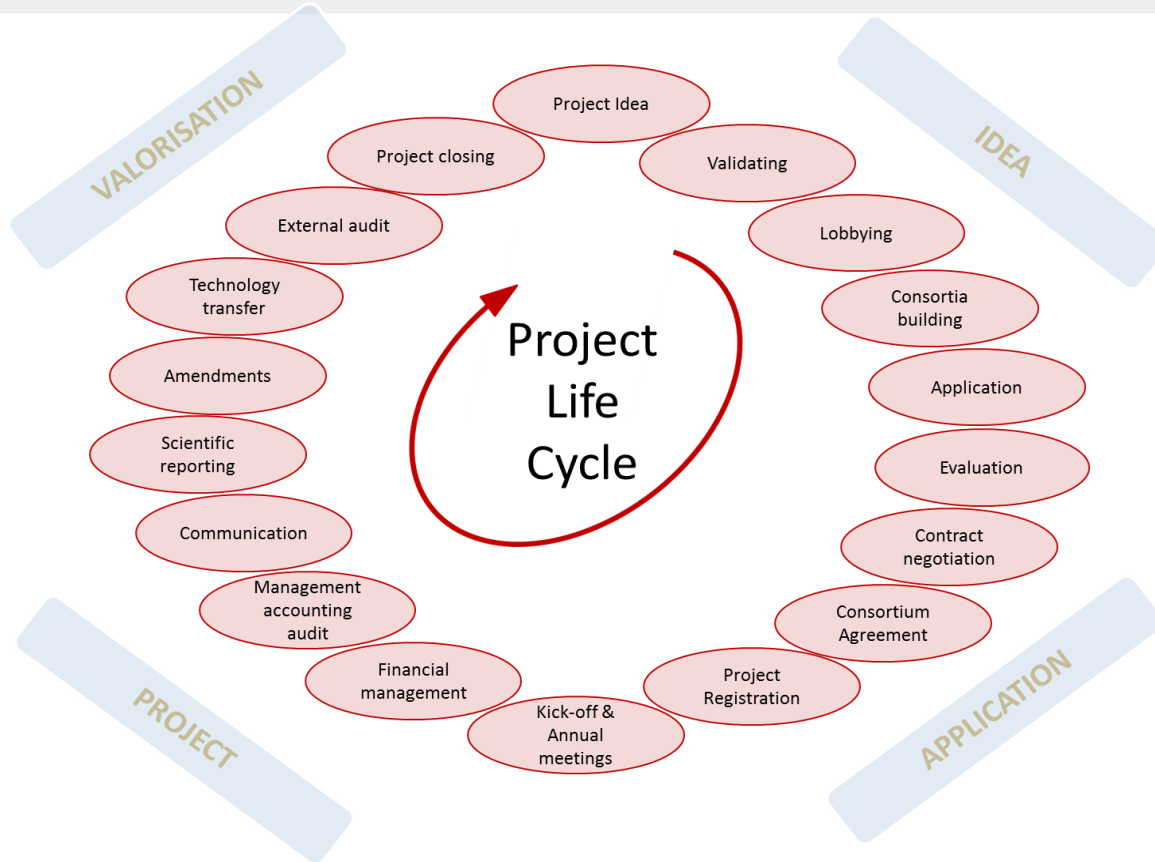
VALORISATION

IDEA

Project Idea

Validating

Lobbying

Consortia building

Application

Evaluation

Contract negotiation

Consortium Agreement

Project Registration

Kick-off & Annual meetings

Financial management

Management accounting audit

Communication

Scientific reporting

Amendments

Technology transfer

External audit

Project closing

Project Life Cycle

PROJECT

APPLICATION